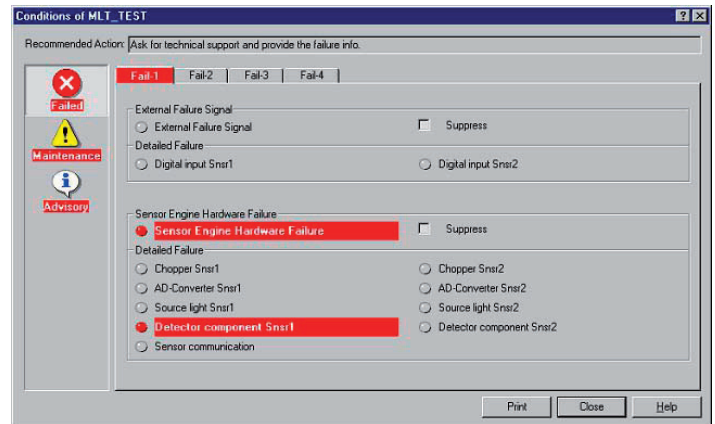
Conditions of MLT_TEST

?

Recommended Action: Ask for technical support and provide the failure info.

Failed

Maintenance

Advisory

Fail-1 | Fail-2 | Fail-3 | Fail-4

External Failure Signal

External Failure Signal

Suppress

Detailed Failure

Digital input Snsr1

Digital input Snsr2

Sensor Engine Hardware Failure

Sensor Engine Hardware Failure

Suppress

Detailed Failure

Chopper Snsr1

Chopper Snsr2

AD-Converter Snsr1

AD-Converter Snsr2

Source light Snsr1

Source light Snsr2

Detector component Snsr1

Detector component Snsr2

Sensor communication

Print

Close

Help